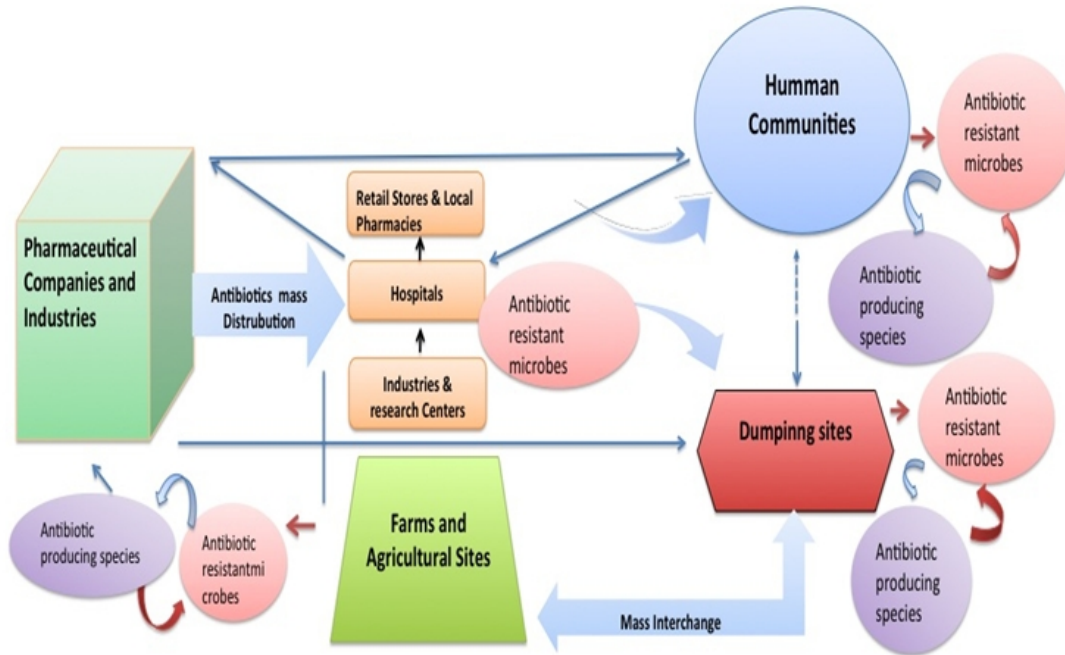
Humman Communities

Antibiotic resistant microbes

Antibiotic producing species

Retail Stores & Local Pharmacies

Pharmaceutical Companies and Industries

Antibiotics mass Distrubution

Hospitals

Antibiotic resistant microbes

Industries & research Centers

Dumpinng sites

Antibiotic resistant microbes

Antibiotic producing species

Antibiotic producing species

Antibiotic resistantmi crobes

Farms and Agricultural Sites

Mass Interchange